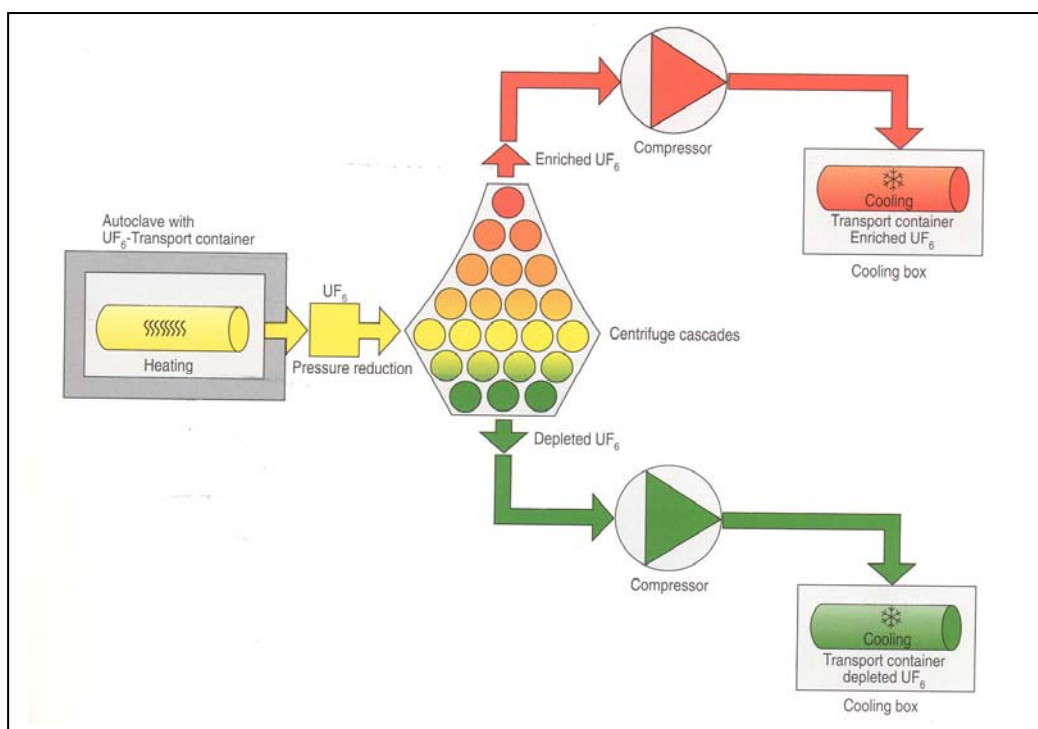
Compressor

Enriched $UF_6$

Cooling
Transport container
Enriched $UF_6$

Cooling box

Autoclave with
$UF_6$-Transport container

Heating

$UF_6$

Pressure reduction

Centrifuge cascades

Depleted $UF_6$

Compressor

Cooling
Transport container
depleted $UF_6$

Cooling box